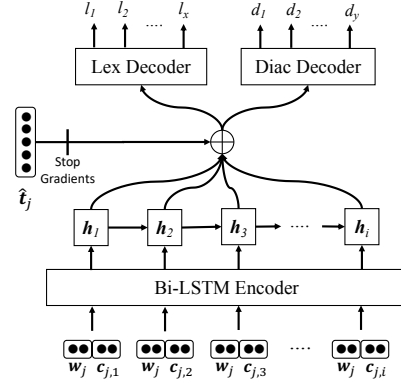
$l_1$ $l_2$ .... $l_x$

$d_1$ $d_2$ .... $d_y$

Lex Decoder

Diac Decoder

Stop Gradients

$\hat{\boldsymbol{t}}_j$

$\boldsymbol{h}_1$ $\boldsymbol{h}_2$ $\boldsymbol{h}_3$ .... $\boldsymbol{h}_i$

Bi-LSTM Encoder

$\boldsymbol{w}_j$ $\boldsymbol{c}_{j,1}$ $\boldsymbol{w}_j$ $\boldsymbol{c}_{j,2}$ $\boldsymbol{w}_j$ $\boldsymbol{c}_{j,3}$ .... $\boldsymbol{w}_j$ $\boldsymbol{c}_{j,i}$